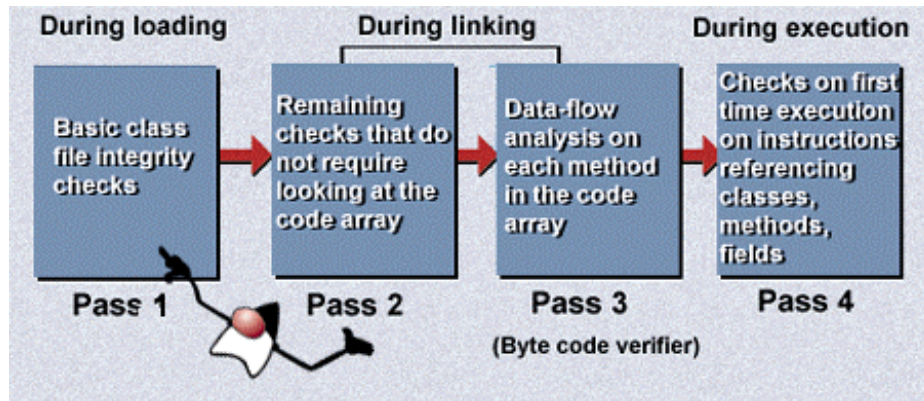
During loading

During linking

During execution

Basic class file integrity checks

Remaining checks that do not require looking at the code array

Data-flow analysis on each method in the code array

Checks on first time execution on instructions referencing classes, methods, fields

Pass 1

Pass 2

Pass 3

(Byte code verifier)

Pass 4